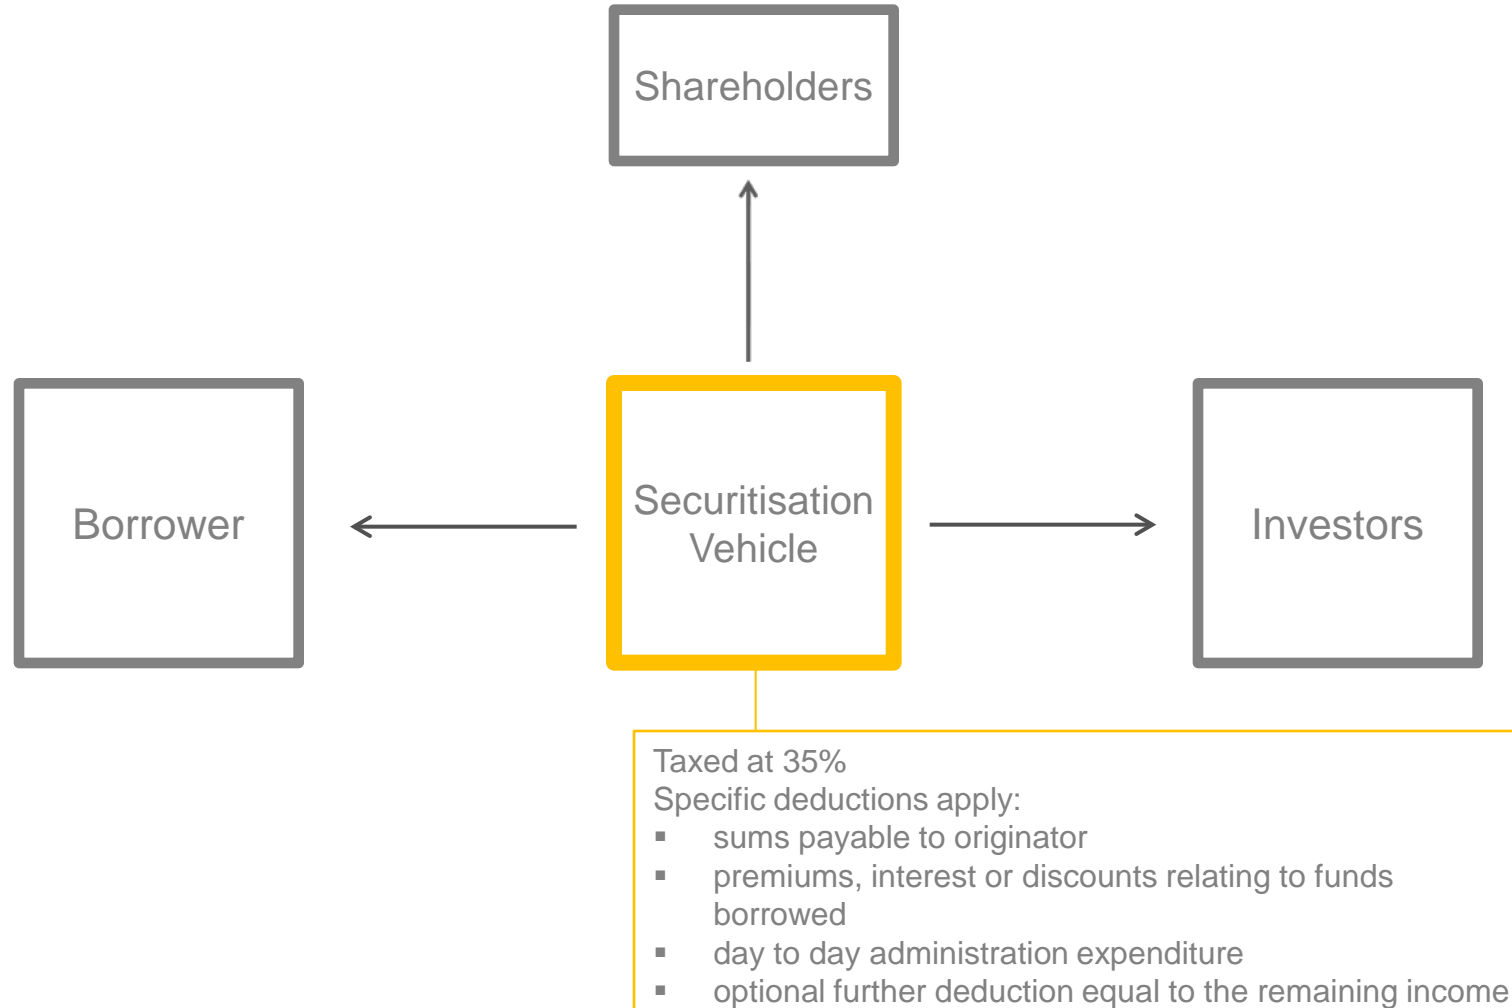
Shareholders

Borrower

Securitisation Vehicle

Investors

Taxed at 35%
Specific deductions apply:
- sums payable to originator
- premiums, interest or discounts relating to funds borrowed
- day to day administration expenditure
- optional further deduction equal to the remaining income